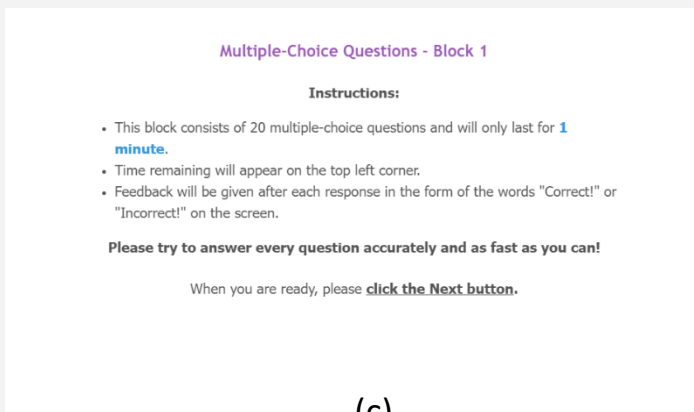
Multiple-Choice Questions - Block 1

Instructions:

- This block consists of 20 multiple-choice questions and will only last for **1 minute**.
- Time remaining will appear on the top left corner.
- Feedback will be given after each response in the form of the words "Correct!" or "Incorrect!" on the screen.

**Please try to answer every question accurately and as fast as you can!**

When you are ready, please **click the Next button**.

(c)